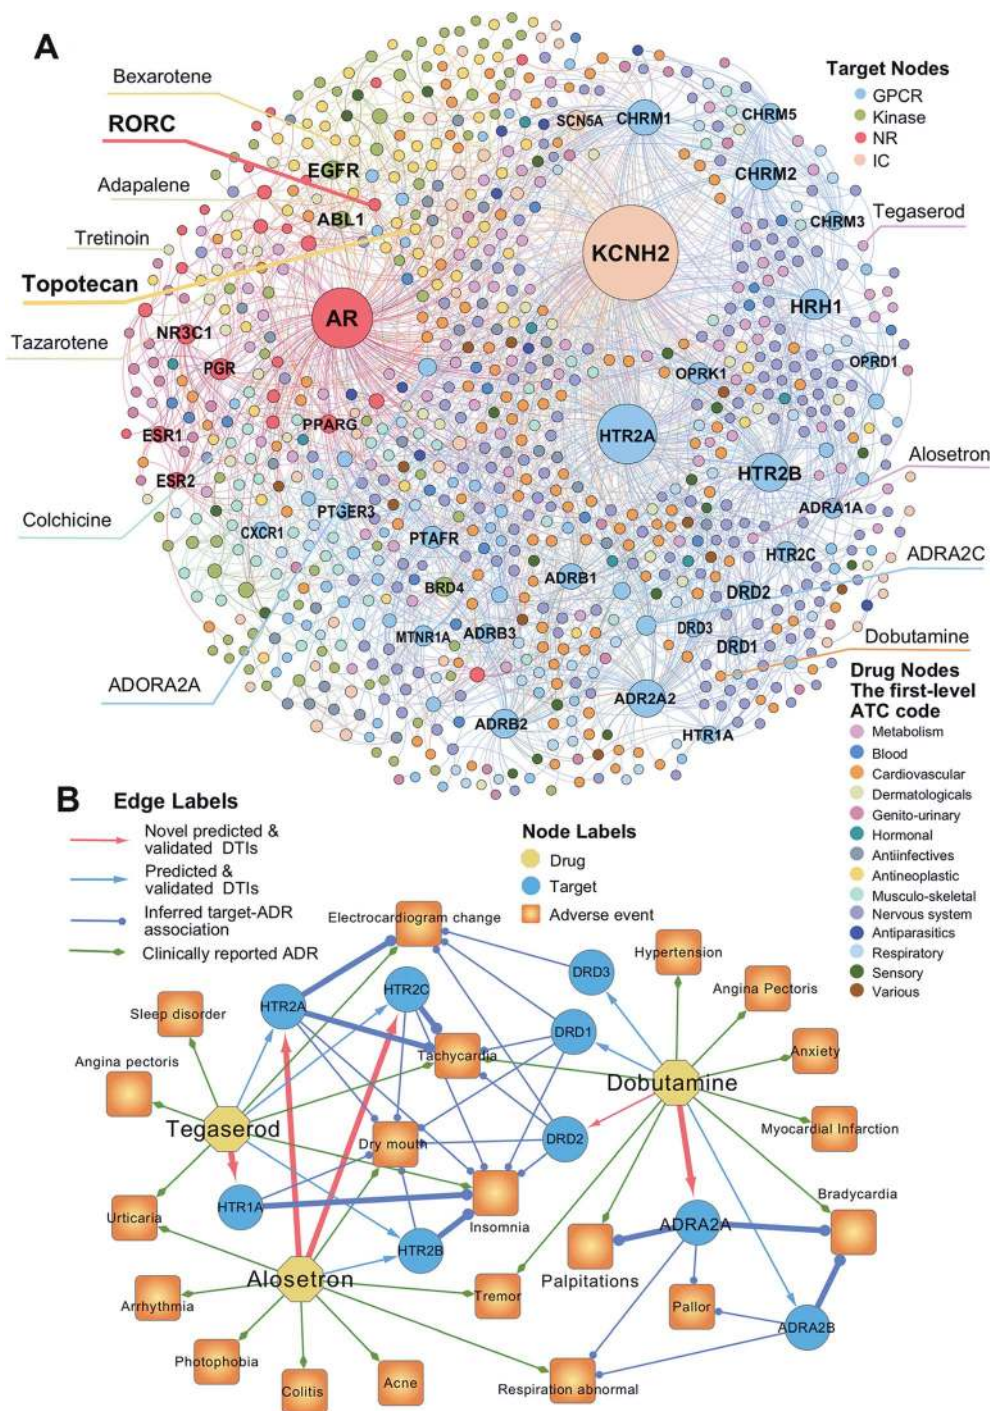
A

Bexarotene
RORC
Adapalene
Tretinoin
Topotecan
Tazarotene
Colchicine
ADORA2A
Tegaserod
Alosetron
ADRA2C
Dobutamine

Target Nodes
GPCR
Kinase
NR
IC

SCN5A CHRM1 CHRM5 CHRM2 CHRM3 EGFR ABL1 KCNH2 AR HRH1 NR3C1 PGR OPRD1 OPRK1 PPARG ESR1 HTR2A ESR2 HTR2B ADRA1A PTGER3 CXCR1 PTAFR HTR2C BRD4 ADRB1 DRD2 MTNR1A ADRB3 DRD3 DRD1 ADR2A2 ADRB2 HTR1A

Drug Nodes
The first-level ATC code
Metabolism
Blood
Cardiovascular
Dermatologicals
Genito-urinary
Hormonal
Antiinfectives
Antineoplastic
Musculo-skeletal
Nervous system
Antiparasitics
Respiratory
Sensory
Various

B
Edge Labels
Novel predicted & validated DTIs
Predicted & validated DTIs
Inferred target-ADR association
Clinically reported ADR

Node Labels
Drug
Target
Adverse event

Electrocardiogram change
Hypertension
DRD3
Angina Pectoris
Sleep disorder
HTR2A
HTR2C
DRD1
Anxiety
Angina pectoris
Tachycardia
Dobutamine
Tegaserod
Myocardial Infarction
Dry mouth
DRD2
Bradycardia
Urticaria
HTR1A
Insomnia
ADRA2A
HTR2B
Palpitations
Alosetron
Tremor
Arrhythmia
Pallor
ADRA2B
Photophobia
Colitis
Acne
Respiration abnormal